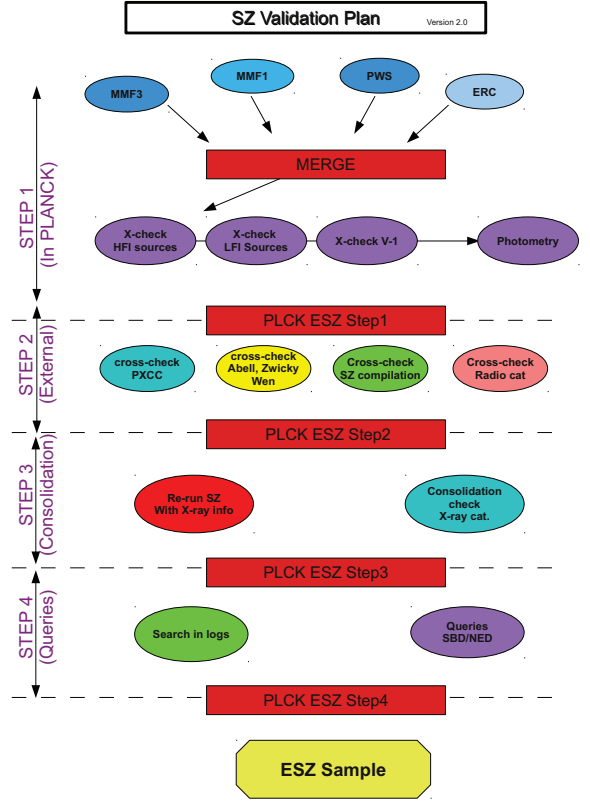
SZ Validation Plan Version 2.0

STEP 1 (In PLANCK)

MMF3
MMF1
PWS
ERC

MERGE

X-check HFI sources
X-check LFI Sources
X-check V-1
Photometry

PLCK ESZ Step1

STEP 2 (External)

cross-check PXCC
cross-check Abell, Zwicky Wen
Cross-check SZ compilation
Cross-check Radio cat

PLCK ESZ Step2

STEP 3 (Consolidation)

Re-run SZ With X-ray info
Consolidation check X-ray cat.

PLCK ESZ Step3

STEP 4 (Queries)

Search in logs
Queries SBD/NED

PLCK ESZ Step4

ESZ Sample